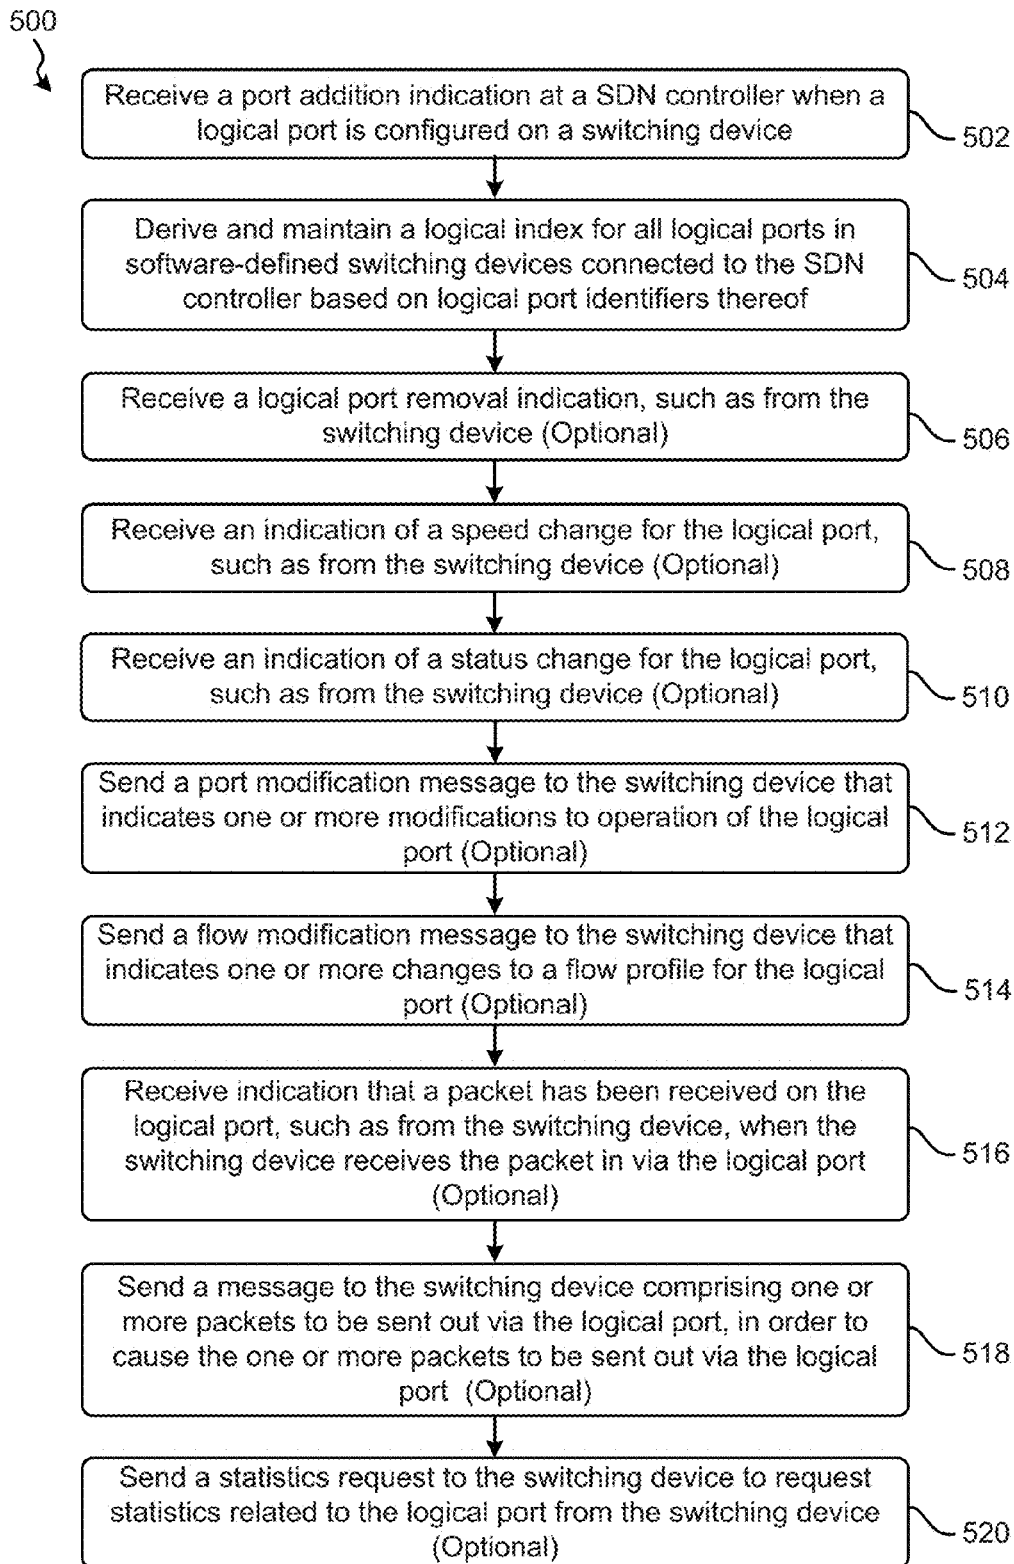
500

Receive a port addition indication at a SDN controller when a logical port is configured on a switching device

502

Derive and maintain a logical index for all logical ports in software-defined switching devices connected to the SDN controller based on logical port identifiers thereof

504

Receive a logical port removal indication, such as from the switching device (Optional)

506

Receive an indication of a speed change for the logical port, such as from the switching device (Optional)

508

Receive an indication of a status change for the logical port, such as from the switching device (Optional)

510

Send a port modification message to the switching device that indicates one or more modifications to operation of the logical port (Optional)

512

Send a flow modification message to the switching device that indicates one or more changes to a flow profile for the logical port (Optional)

514

Receive indication that a packet has been received on the logical port, such as from the switching device, when the switching device receives the packet in via the logical port (Optional)

516

Send a message to the switching device comprising one or more packets to be sent out via the logical port, in order to cause the one or more packets to be sent out via the logical port (Optional)

518

Send a statistics request to the switching device to request statistics related to the logical port from the switching device (Optional)

520